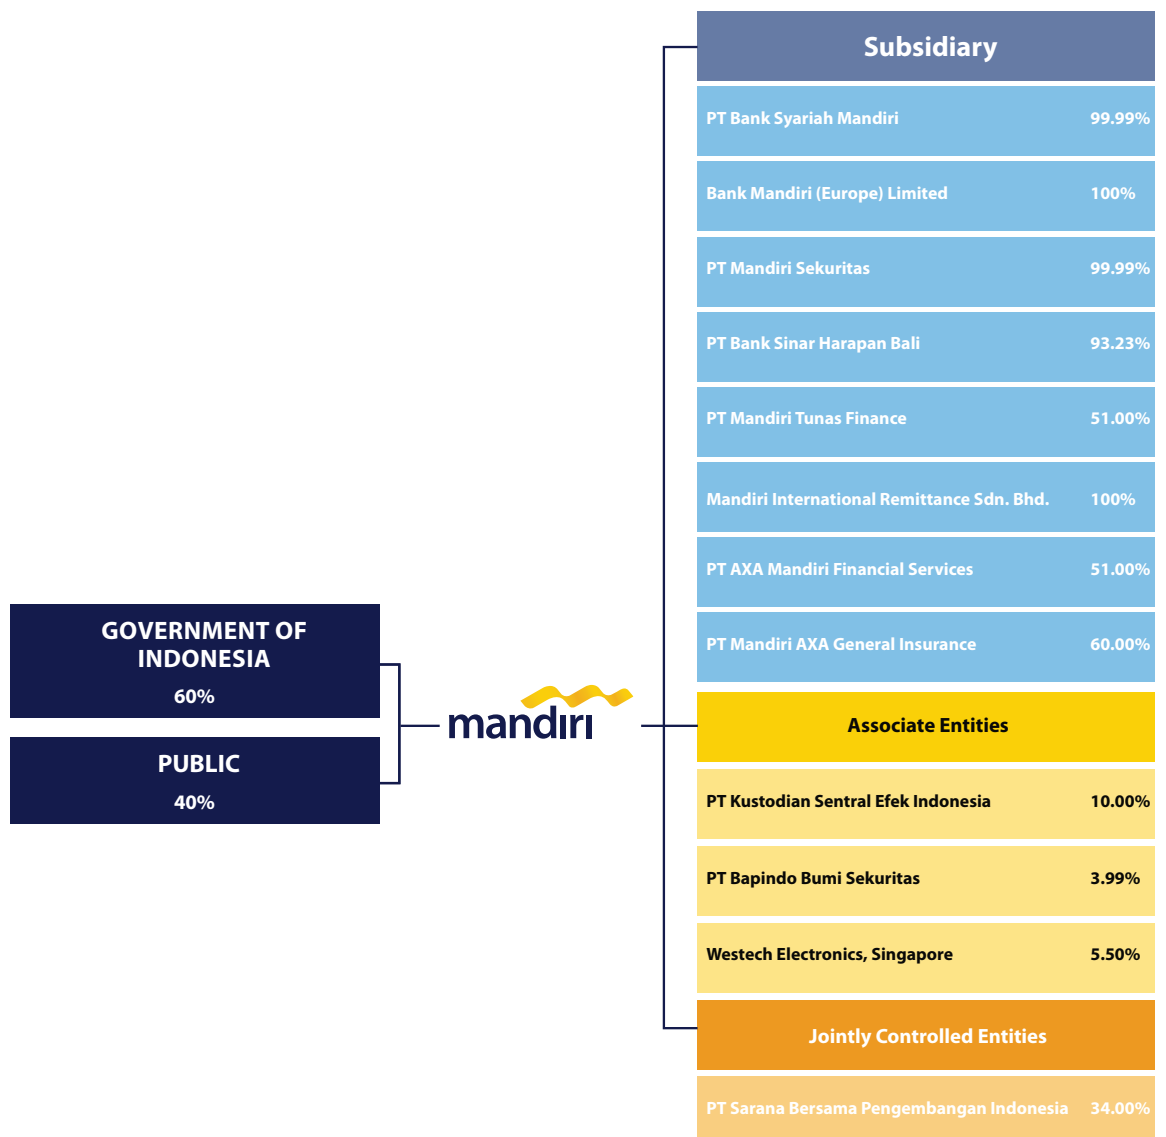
GOVERNMENT OF INDONESIA
60%

PUBLIC
40%

mandiri

Subsidiary

| | |
|---|---|
| PT Bank Syariah Mandiri | 99.99% |
| Bank Mandiri (Europe) Limited | 100% |
| PT Mandiri Sekuritas | 99.99% |
| PT Bank Sinar Harapan Bali | 93.23% |
| PT Mandiri Tunas Finance | 51.00% |
| Mandiri International Remittance Sdn. Bhd. | 100% |
| PT AXA Mandiri Financial Services | 51.00% |
| PT Mandiri AXA General Insurance | 60.00% |

Associate Entities

| | |
|---|---|
| PT Kustodian Sentral Efek Indonesia | 10.00% |
| PT Bapindo Bumi Sekuritas | 3.99% |
| Westech Electronics, Singapore | 5.50% |

Jointly Controlled Entities

| | |
|---|---|
| PT Sarana Bersama Pengembangan Indonesia | 34.00% |